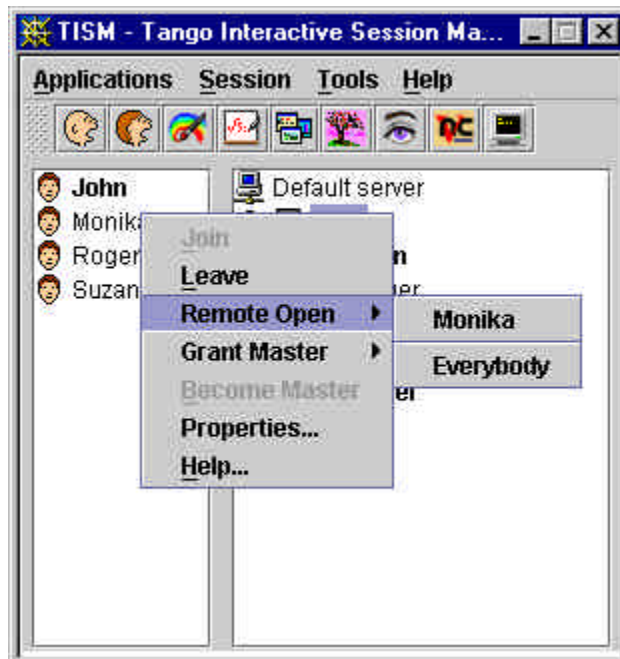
TISM - Tango Interactive Session Ma...

Applications Session Tools Help

John
Monika
Roger
Suzan

Default server
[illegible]n
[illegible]er
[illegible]er

Join
Leave
Remote Open
Grant Master
Become Master
Properties...
Help...

Monika
Everybody